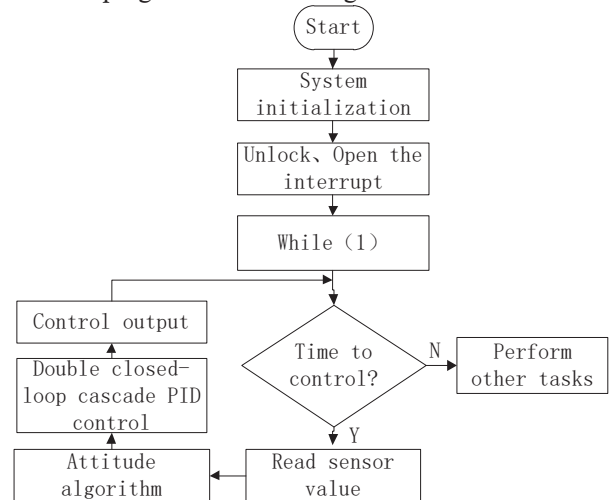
Start

System initialization

Unlock、Open the interrupt

While（1）

Time to control?

N

Perform other tasks

Y

Read sensor value

Attitude algorithm

Double closed-loop cascade PID control

Control output